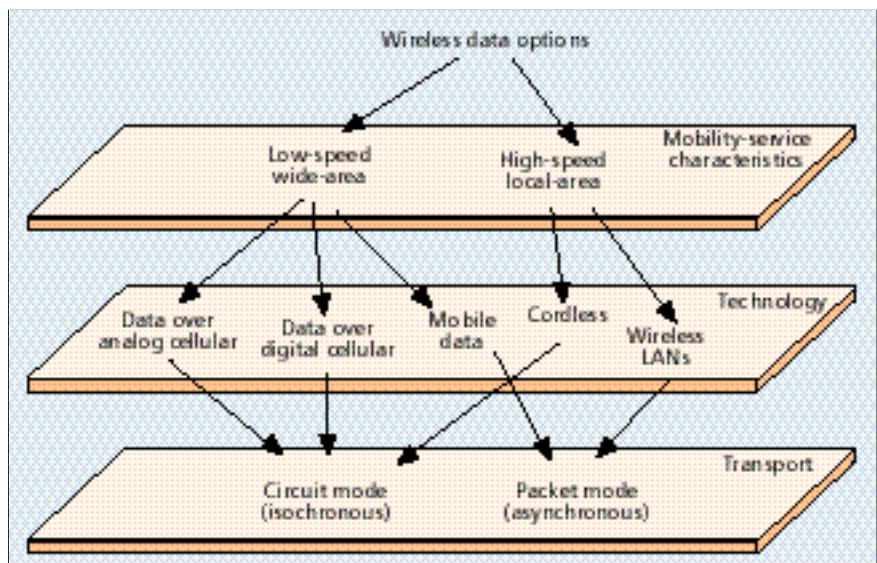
Wireless data options

Mobility-service characteristics

Low-speed wide-area

High-speed local-area

Technology

Data over analog cellular

Data over digital cellular

Mobile data

Cordless

Wireless LANs

Transport

Circuit mode (isochronous)

Packet mode (asynchronous)